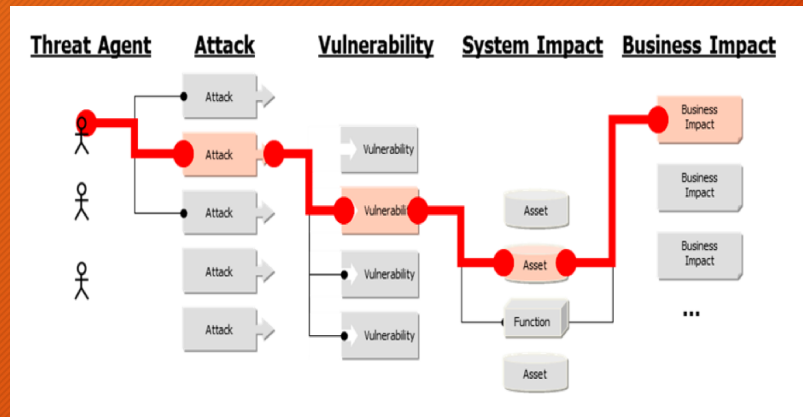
Threat Agent Attack Vulnerability System Impact Business Impact

Attack

Attack

Attack

Attack

Attack

Vulnerability

Vulnerabili

Vulnerability

Vulnerability

Asset

Asset

Function

Asset

Business Impact

Business Impact

Business Impact

...